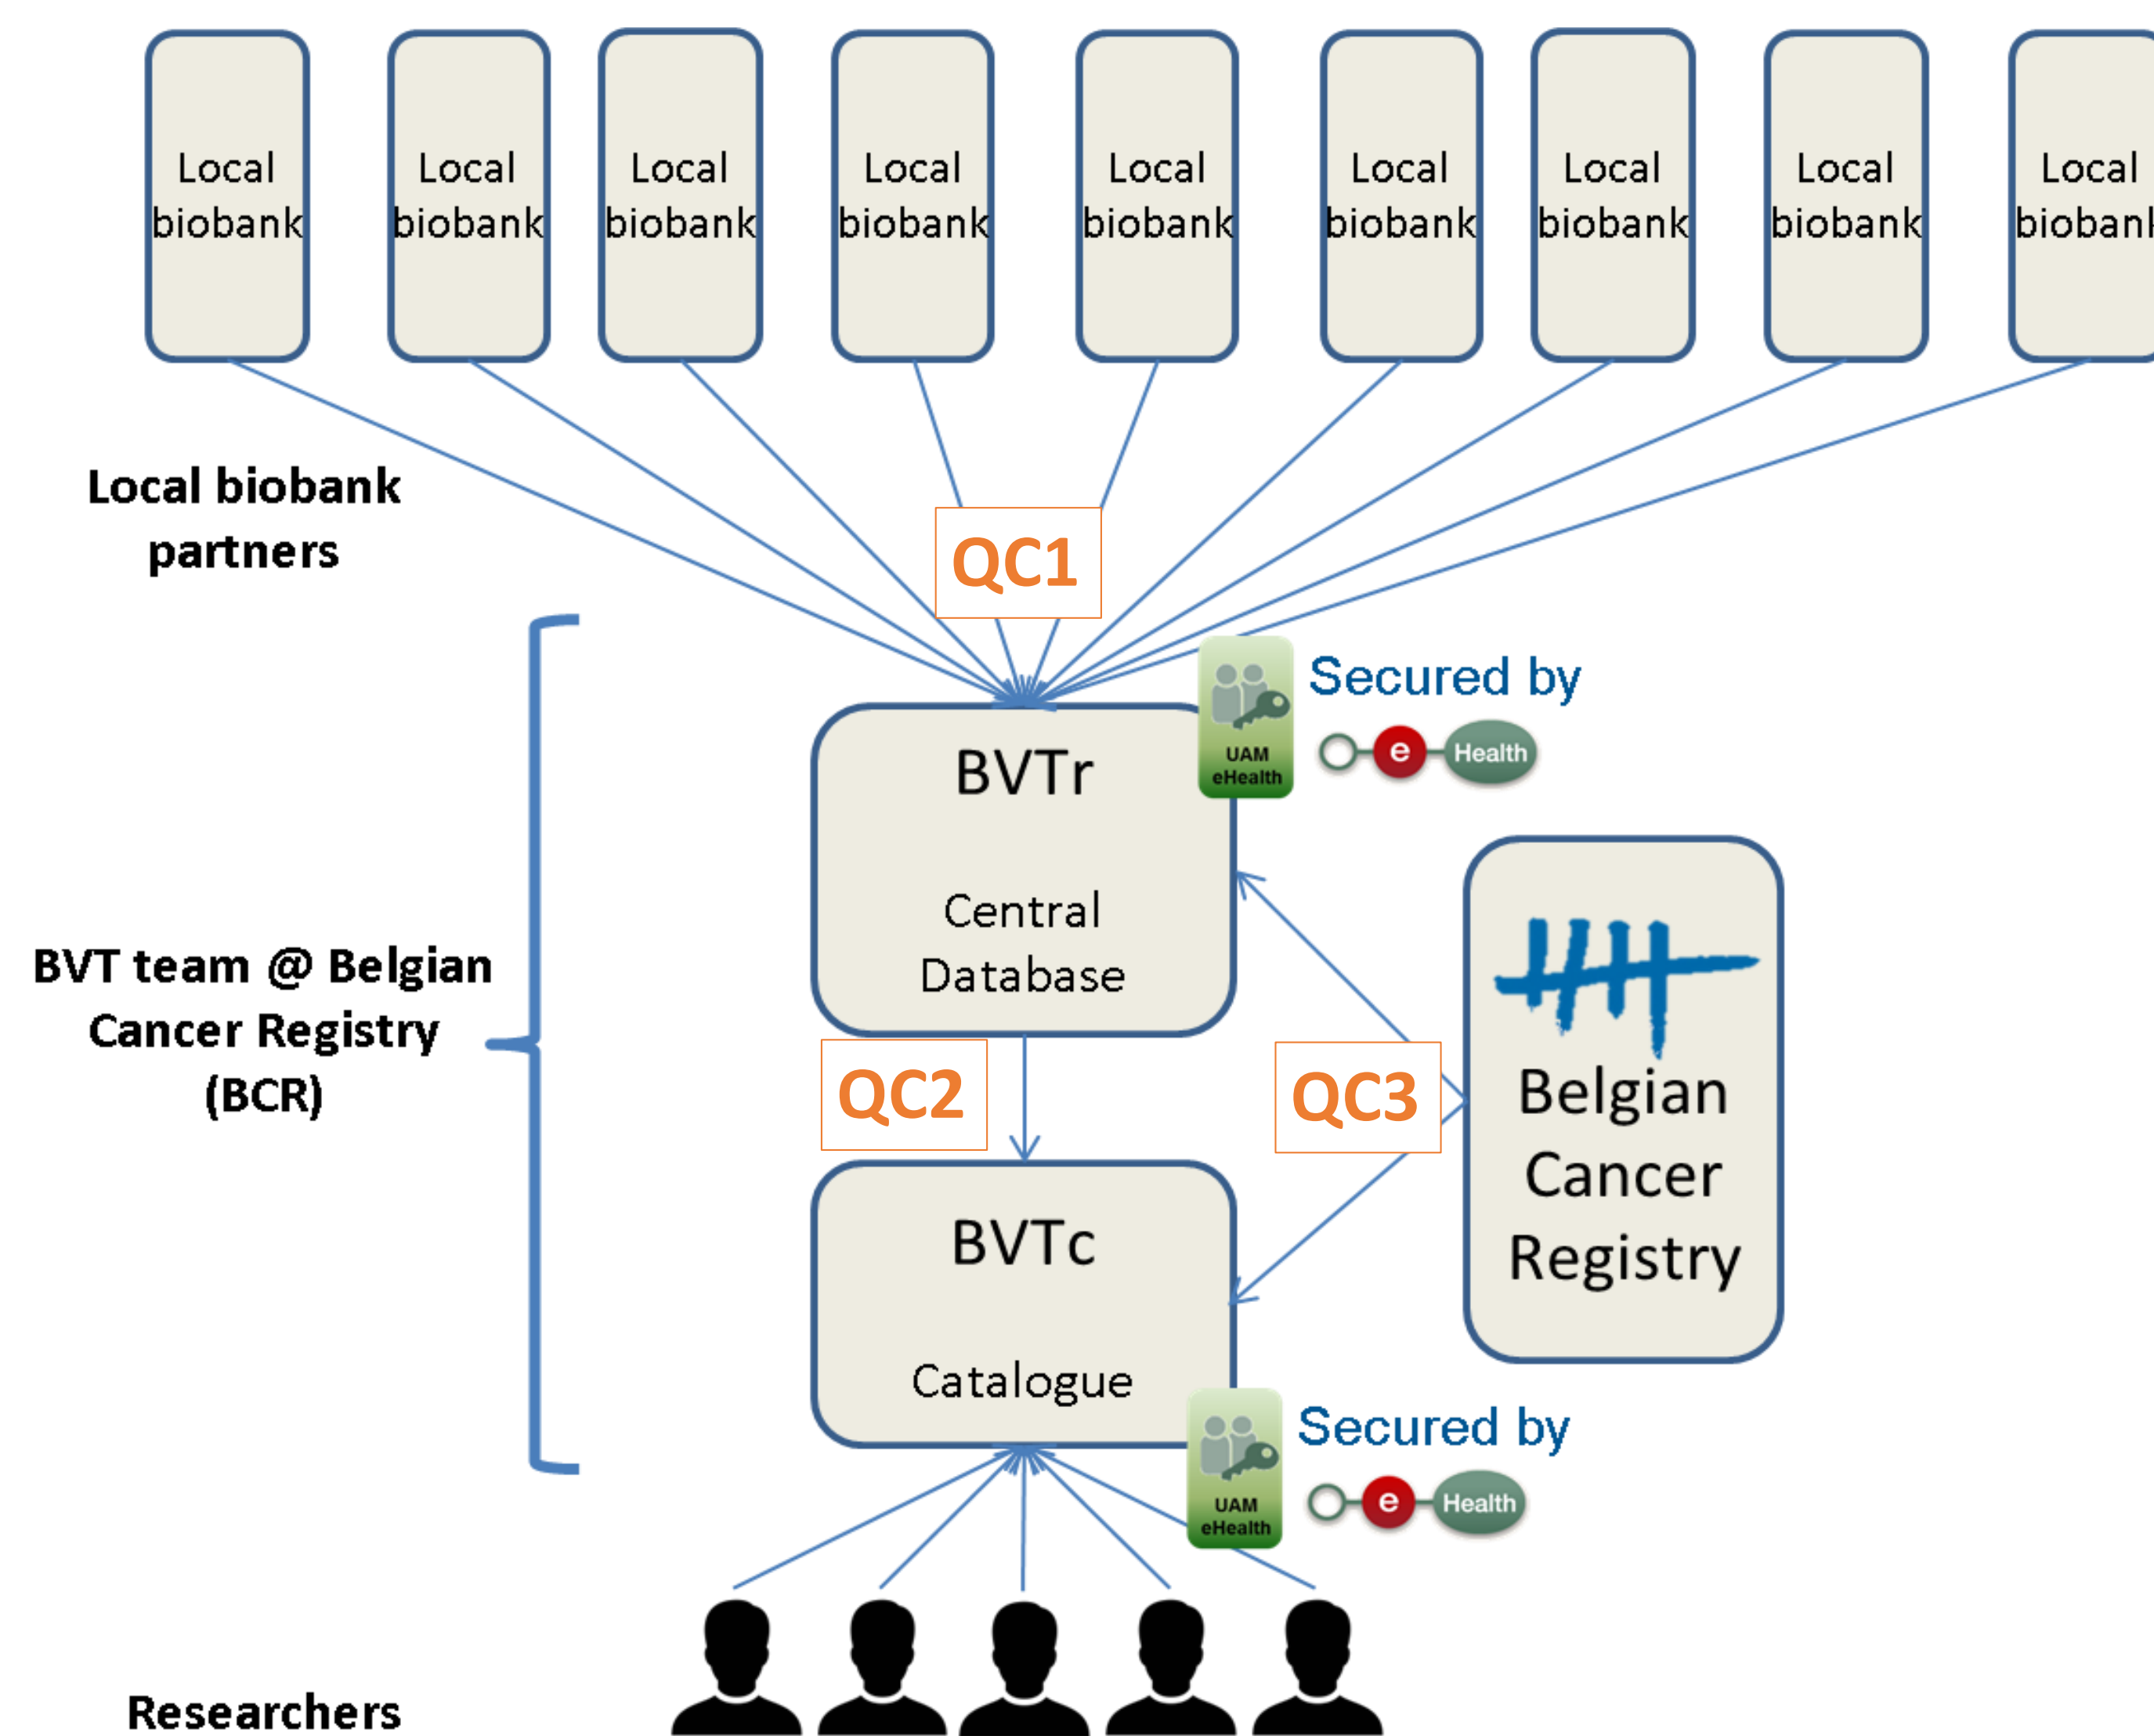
Local biobank

Local biobank

Local biobank

Local biobank

Local biobank

Local biobank

Local biobank

Local biobank

Local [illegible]

Local biobank partners

QC1

UAM eHealth

Secured by

e Health

BVTr

Central Database

BVT team @ Belgian Cancer Registry (BCR)

QC2

QC3

Belgian Cancer Registry

BVTc

Catalogue

UAM eHealth

Secured by

e Health

Researchers